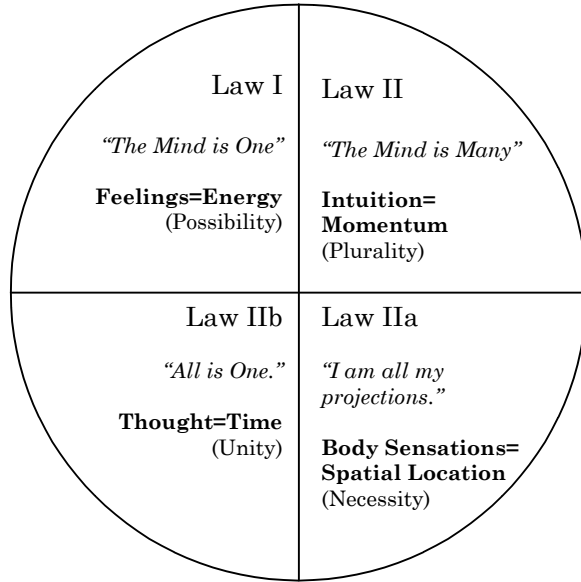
Law I

*"The Mind is One"*

**Feelings=Energy**
(Possibility)

Law II

*"The Mind is Many"*

**Intuition= Momentum**
(Plurality)

Law IIb

*"All is One."*

**Thought=Time**
(Unity)

Law IIa

*"I am all my projections."*

**Body Sensations= Spatial Location**
(Necessity)